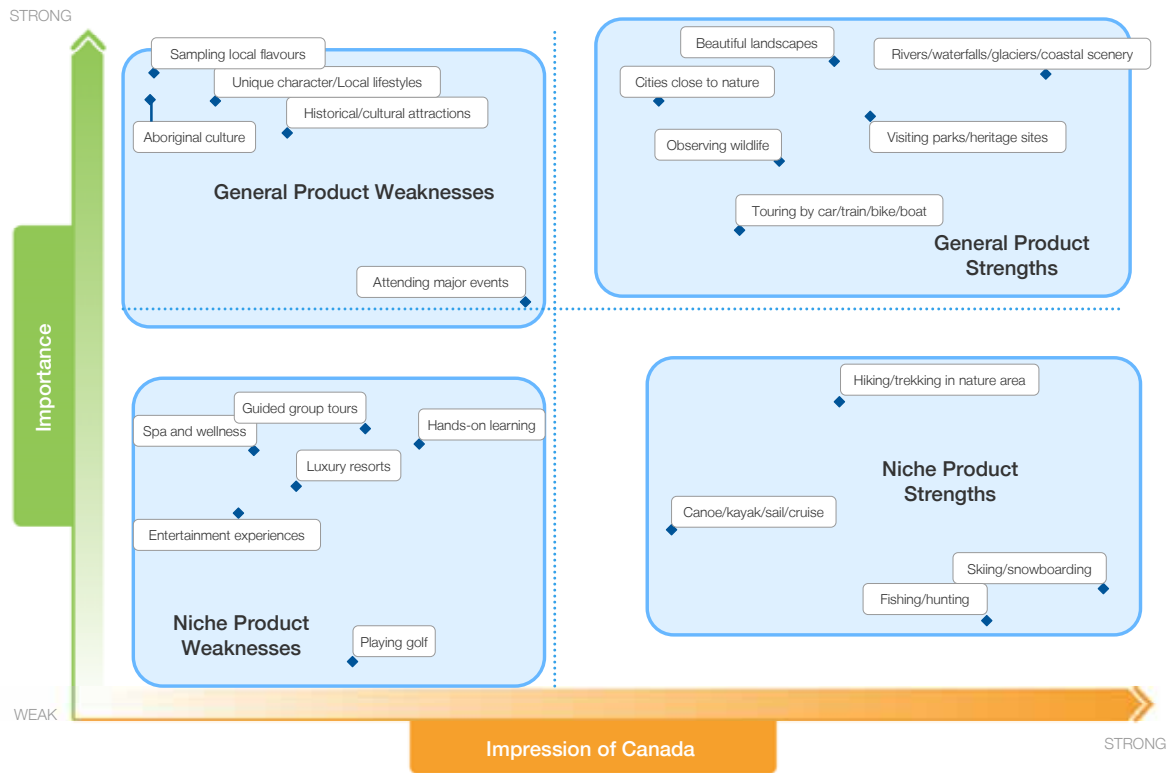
STRONG

Importance

Sampling local flavours

Unique character/Local lifestyles

Aboriginal culture

Historical/cultural attractions

General Product Weaknesses

Attending major events

Beautiful landscapes

Rivers/waterfalls/glaciers/coastal scenery

Cities close to nature

Observing wildlife

Visiting parks/heritage sites

Touring by car/train/bike/boat

General Product Strengths

Guided group tours

Spa and wellness

Hands-on learning

Luxury resorts

Entertainment experiences

Niche Product Weaknesses

Playing golf

Hiking/trekking in nature area

Niche Product Strengths

Canoe/kayak/sail/cruise

Skiing/snowboarding

Fishing/hunting

WEAK

Impression of Canada

STRONG